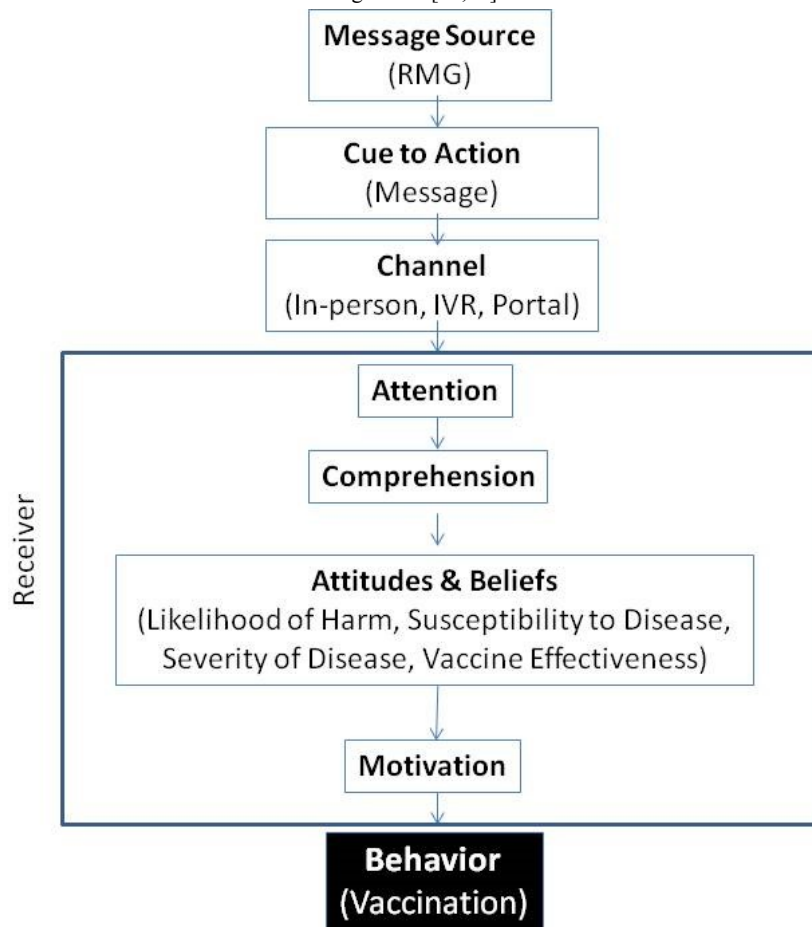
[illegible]

**Message Source**
(RMG)

**Cue to Action**
(Message)

**Channel**
(In-person, IVR, Portal)

Receiver

**Attention**

**Comprehension**

**Attitudes & Beliefs**
(Likelihood of Harm, Susceptibility to Disease, Severity of Disease, Vaccine Effectiveness)

**Motivation**

**Behavior**
(Vaccination)